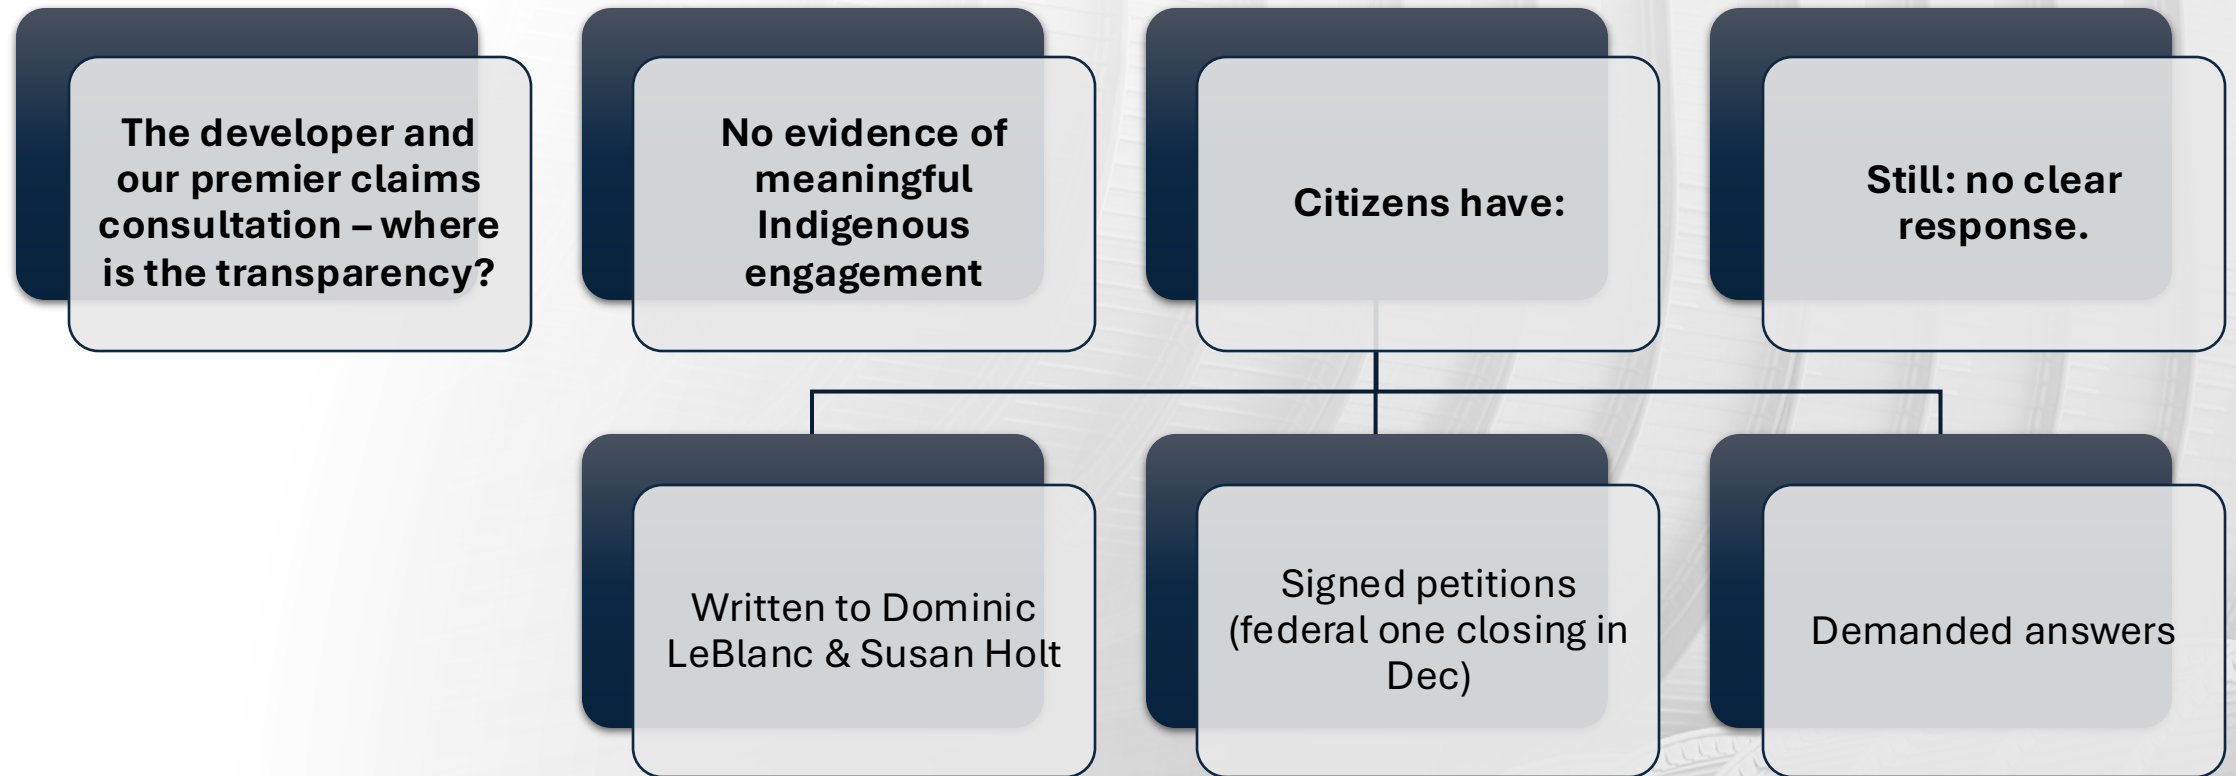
The developer and our premier claims consultation – where is the transparency?

No evidence of meaningful Indigenous engagement

Citizens have:

Still: no clear response.

Written to Dominic LeBlanc & Susan Holt

Signed petitions (federal one closing in Dec)

Demanded answers